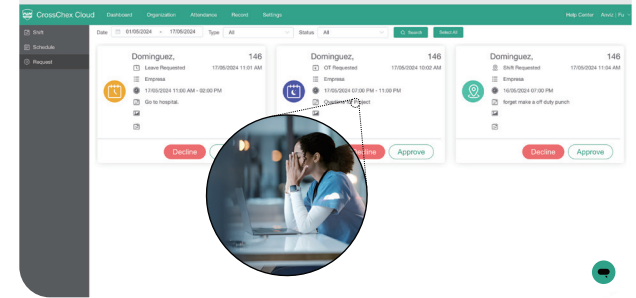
CrossChex Cloud Dashboard Organization Attendance Record Settings Help Center Anviz | Ru

Shift
Schedule
Request

Date 01/05/2024 ~ 17/06/2024 Type All Status All Search Select All

Dominguez, 146
Leave Requested 17/06/2024 11:01 AM
Empresa
17/05/2024 11:00 AM ~ 02:00 PM
Go to hospital.
Decline

Dominguez, 146
OT Requested 17/06/2024 10:02 AM
Empresa
17/05/2024 07:00 PM ~ 11:00 PM
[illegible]
Decline Approve

Dominguez, 146
Shift Requested 17/06/2024 11:04 AM
Empresa
16/05/2024 07:00 PM
forget make a off duty punch
Decline Approve